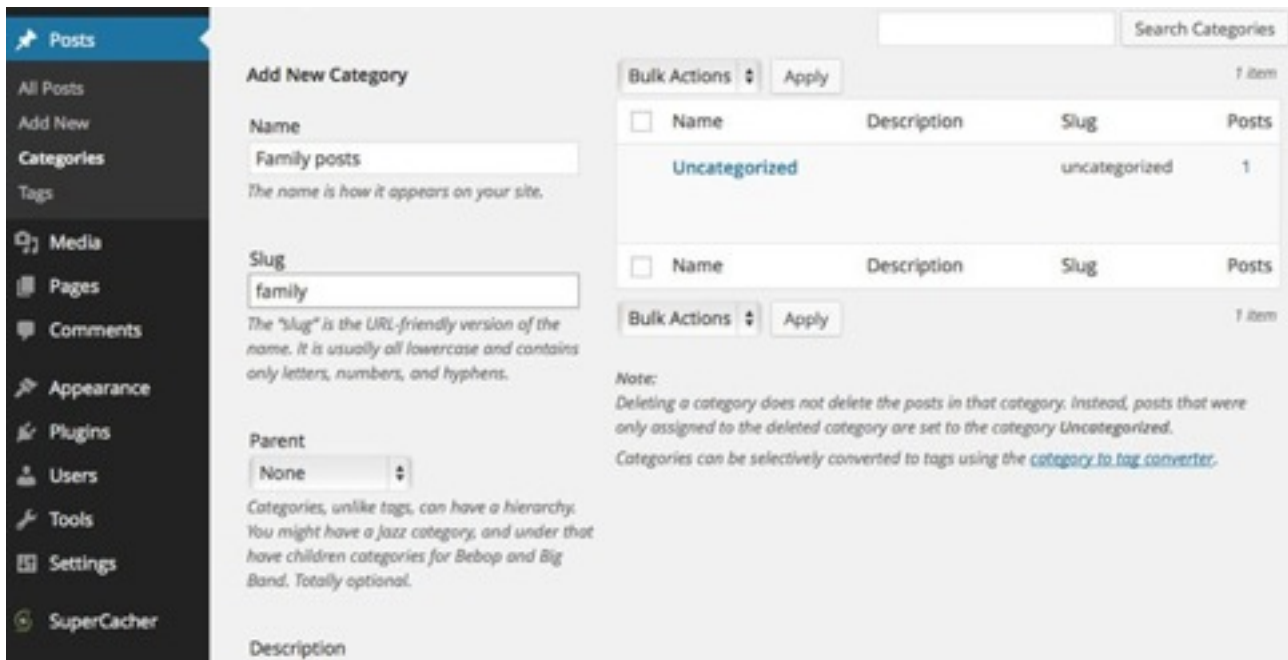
Posts
All Posts
Add New
Categories
Tags
Media
Pages
Comments
Appearance
Plugins
Users
Tools
Settings
SuperCacher

Search Categories

Add New Category

Name
Family posts
The name is how it appears on your site.

Slug
family
The "slug" is the URL-friendly version of the name. It is usually all lowercase and contains only letters, numbers, and hyphens.

Parent
None
Categories, unlike tags, can have a hierarchy. You might have a Jazz category, and under that have children categories for Bebop and Big Band. Totally optional.

Description

Bulk Actions Apply
1 item

| Name | Description | Slug | Posts |
|---|---|---|---|
| Uncategorized | | uncategorized | 1 |
| Name | Description | Slug | Posts |

Bulk Actions Apply
1 item

Note:
Deleting a category does not delete the posts in that category. Instead, posts that were only assigned to the deleted category are set to the category Uncategorized.
Categories can be selectively converted to tags using the category to tag converter.